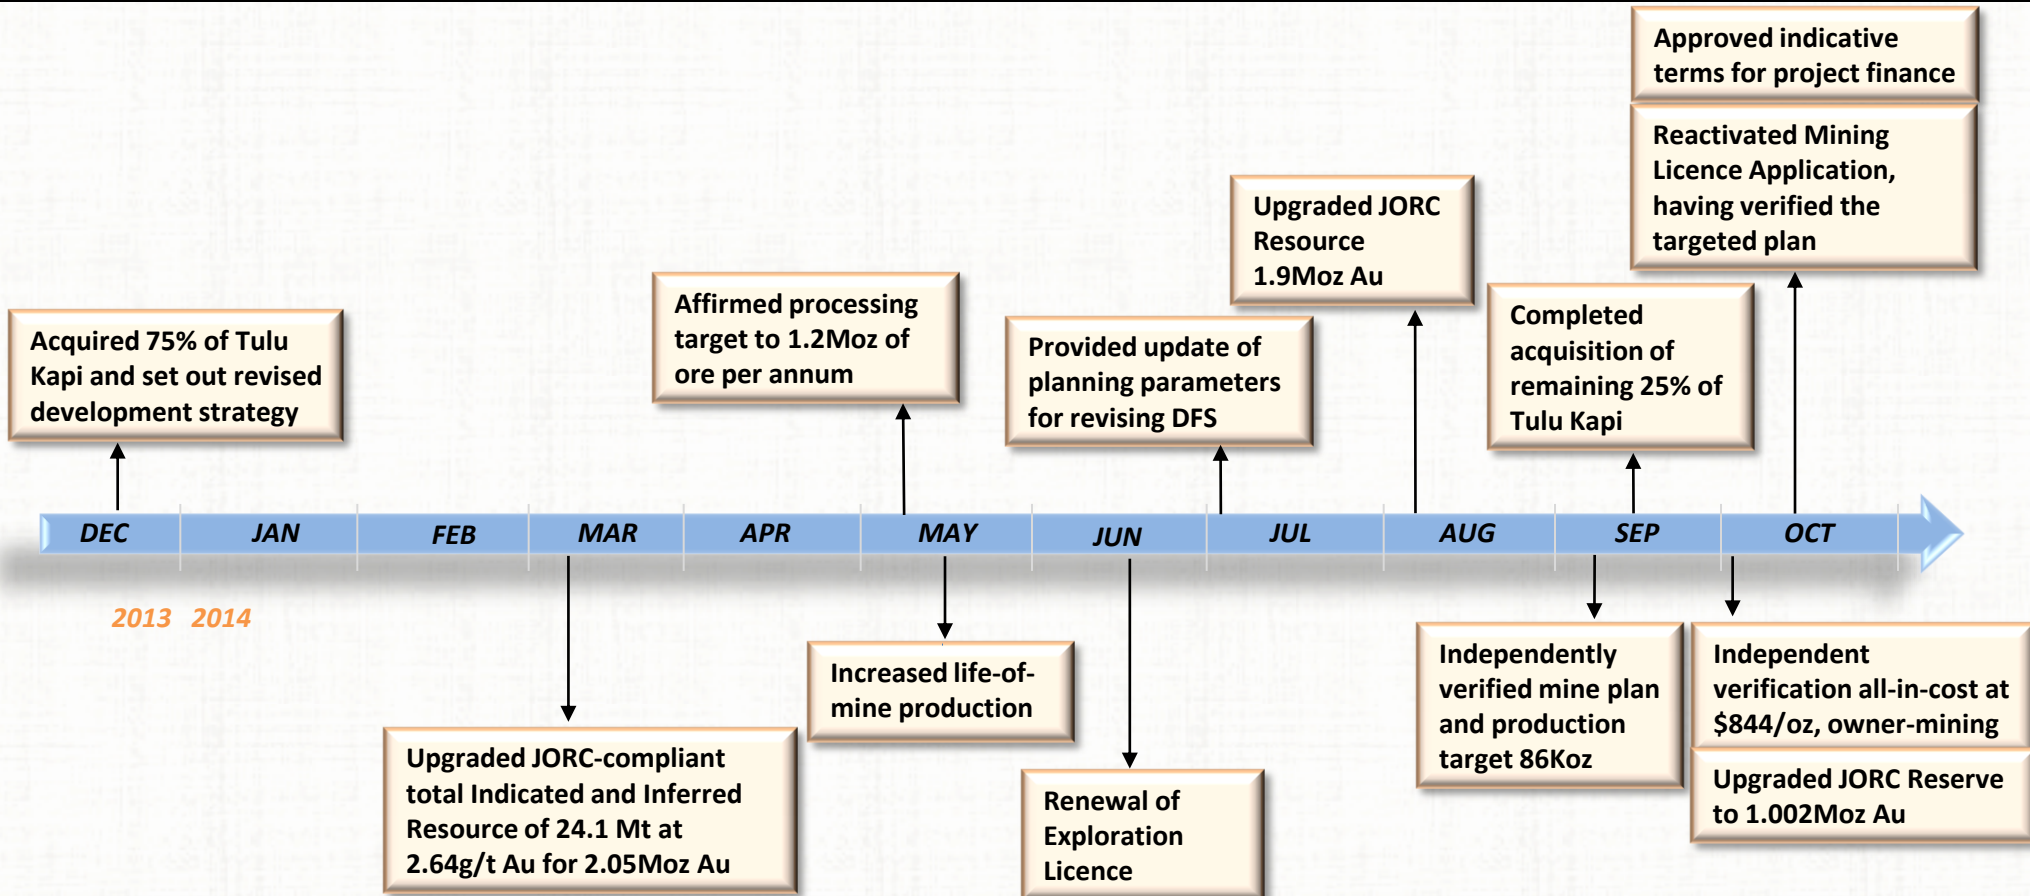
Approved indicative terms for project finance

Reactivated Mining Licence Application, having verified the targeted plan

Upgraded JORC Resource 1.9Moz Au

Affirmed processing target to 1.2Moz of ore per annum

Completed acquisition of remaining 25% of Tulu Kapi

Provided update of planning parameters for revising DFS

Acquired 75% of Tulu Kapi and set out revised development strategy

DEC JAN FEB MAR APR MAY JUN JUL AUG SEP OCT

2013 2014

Increased life-of-mine production

Independently verified mine plan and production target 86Koz

Independent verification all-in-cost at $844/oz, owner-mining

Upgraded JORC Reserve to 1.002Moz Au

Upgraded JORC-compliant total Indicated and Inferred Resource of 24.1 Mt at 2.64g/t Au for 2.05Moz Au

Renewal of Exploration Licence